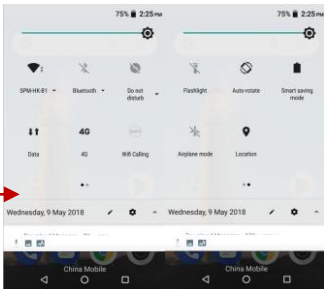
75% 2:25 PM

SPM-HK-81
Bluetooth
Do not disturb
Data
4G
4G
Wifi Calling

Wednesday, 9 May 2018

China Mobile

75% 2:25 PM

Flashlight
Auto-rotate
Smart saving mode
Airplane mode
Location

Wednesday, 9 May 2018

China Mobile